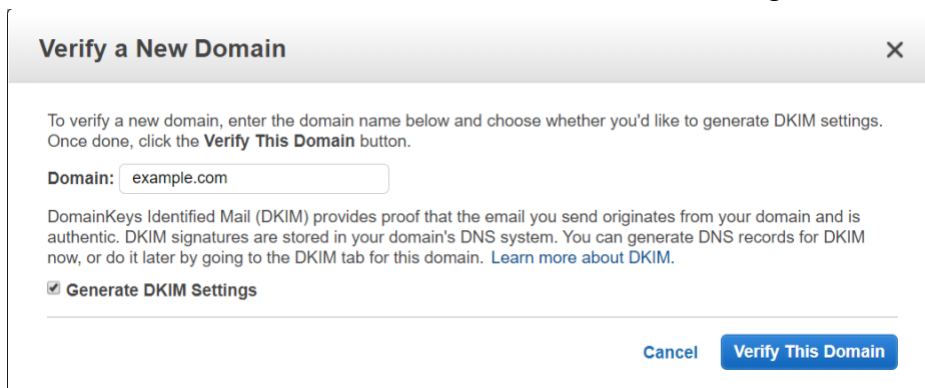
Verify a New Domain

×

To verify a new domain, enter the domain name below and choose whether you'd like to generate DKIM settings. Once done, click the **Verify This Domain** button.

**Domain:** example.com

DomainKeys Identified Mail (DKIM) provides proof that the email you send originates from your domain and is authentic. DKIM signatures are stored in your domain's DNS system. You can generate DNS records for DKIM now, or do it later by going to the DKIM tab for this domain. Learn more about DKIM.

☑ **Generate DKIM Settings**

Cancel Verify This Domain